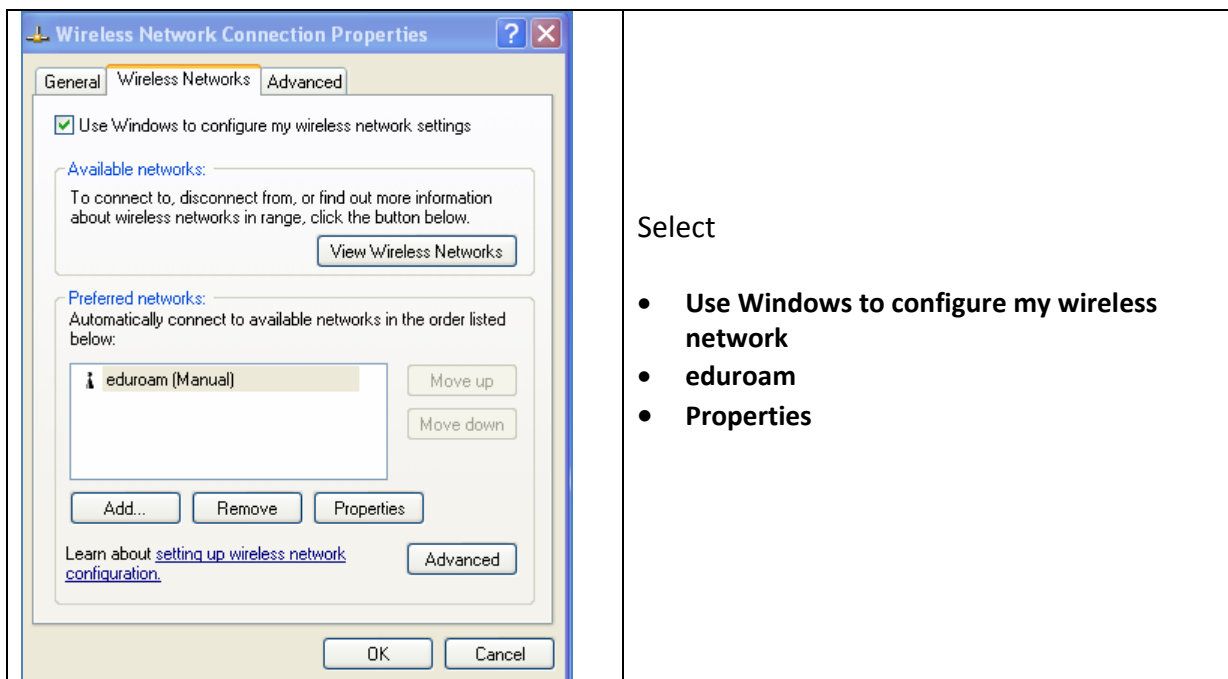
Wireless Network Connection Properties

General | Wireless Networks | Advanced

Use Windows to configure my wireless network settings

Available networks:
To connect to, disconnect from, or find out more information about wireless networks in range, click the button below.

View Wireless Networks

Preferred networks:
Automatically connect to available networks in the order listed below:

eduroam (Manual)

Move up

Move down

Add... | Remove | Properties

Learn about setting up wireless network configuration.

Advanced

OK | Cancel

Select

- **Use Windows to configure my wireless network**
- **eduroam**
- **Properties**